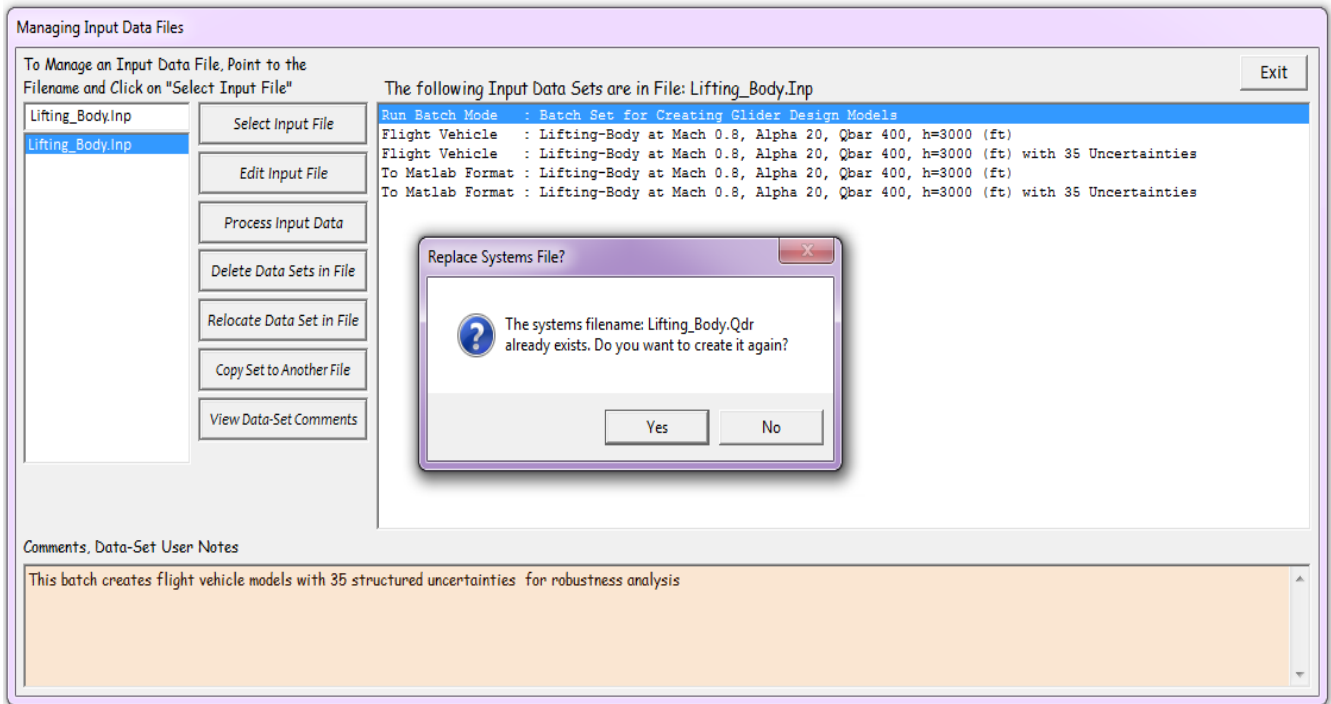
Managing Input Data Files

To Manage an Input Data File, Point to the Filename and Click on "Select Input File"

Exit

The following Input Data Sets are in File: Lifting_Body.Inp

Lifting_Body.Inp

Lifting_Body.Inp

Select Input File

Edit Input File

Process Input Data

Delete Data Sets in File

Relocate Data Set in File

Copy Set to Another File

View Data-Set Comments

Run Batch Mode   : Batch Set for Creating Glider Design Models
Flight Vehicle   : Lifting-Body at Mach 0.8, Alpha 20, Qbar 400, h=3000 (ft)
Flight Vehicle   : Lifting-Body at Mach 0.8, Alpha 20, Qbar 400, h=3000 (ft) with 35 Uncertainties
To Matlab Format : Lifting-Body at Mach 0.8, Alpha 20, Qbar 400, h=3000 (ft)
To Matlab Format : Lifting-Body at Mach 0.8, Alpha 20, Qbar 400, h=3000 (ft) with 35 Uncertainties

Replace Systems File?

The systems filename: Lifting_Body.Qdr already exists. Do you want to create it again?

Yes

No

Comments, Data-Set User Notes

This batch creates flight vehicle models with 35 structured uncertainties for robustness analysis